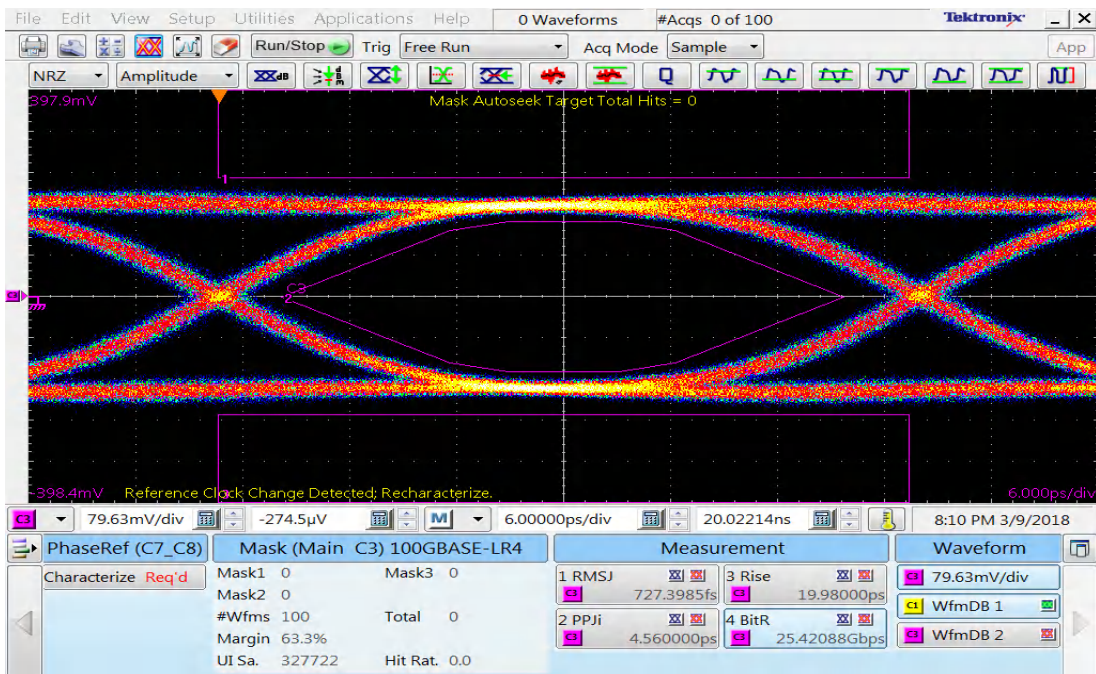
File Edit View Setup Utilities Applications Help 0 Waveforms #Acqs 0 of 100 Tektronix _ X

Run/Stop Trig Free Run Acq Mode Sample App

NRZ Amplitude

397.9mV Mask Autoseek Target Total Hits = 0

1

C3
2

-398.4mV Reference Clock Change Detected; Recharacterize. 6.000ps/div

C3 79.63mV/div -274.5μV M 6.00000ps/div 20.02214ns 8:10 PM 3/9/2018

PhaseRef (C7_C8) Mask (Main C3) 100GBASE-LR4 Measurement Waveform

Characterize Req'd

Mask1 0 Mask3 0
Mask2 0
#Wfms 100 Total 0
Margin 63.3%
UI Sa. 327722 Hit Rat. 0.0

1 RMSJ C3 727.3985fs
3 Rise C3 19.98000ps
2 PPJi C3 4.560000ps
4 BitR C3 25.42088Gbps

C3 79.63mV/div
C1 WfmDB 1
C3 WfmDB 2